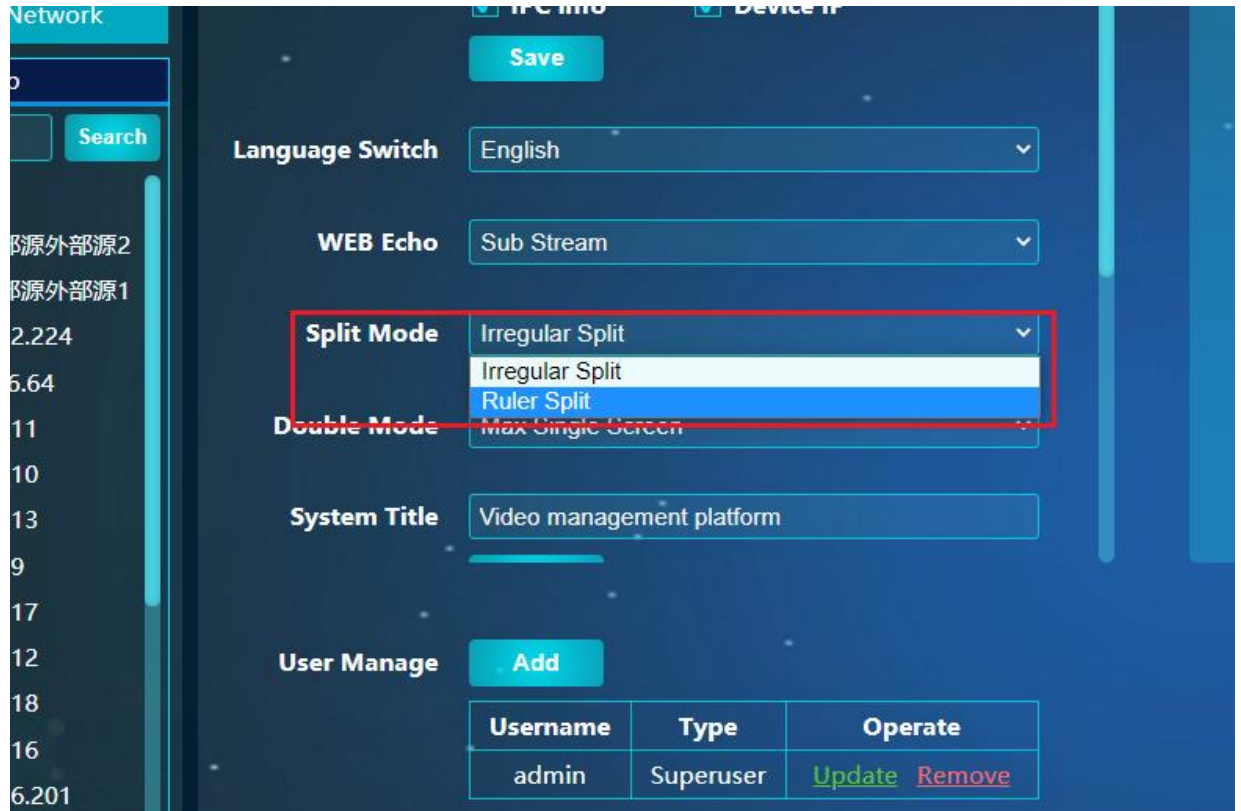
Network

o

Search

部源外部源2
部源外部源1
2.224
6.64
11
10
13
9
17
12
18
16
6.201

IPC Info Device IP

Save

Language Switch English

WEB Echo Sub Stream

Split Mode Irregular Split
Irregular Split
Ruler Split

Double Mode Max Single Screen

System Title Video management platform

User Manage Add

| Username | Type | Operate |
|---|---|---|
| admin | Superuser | Update Remove |